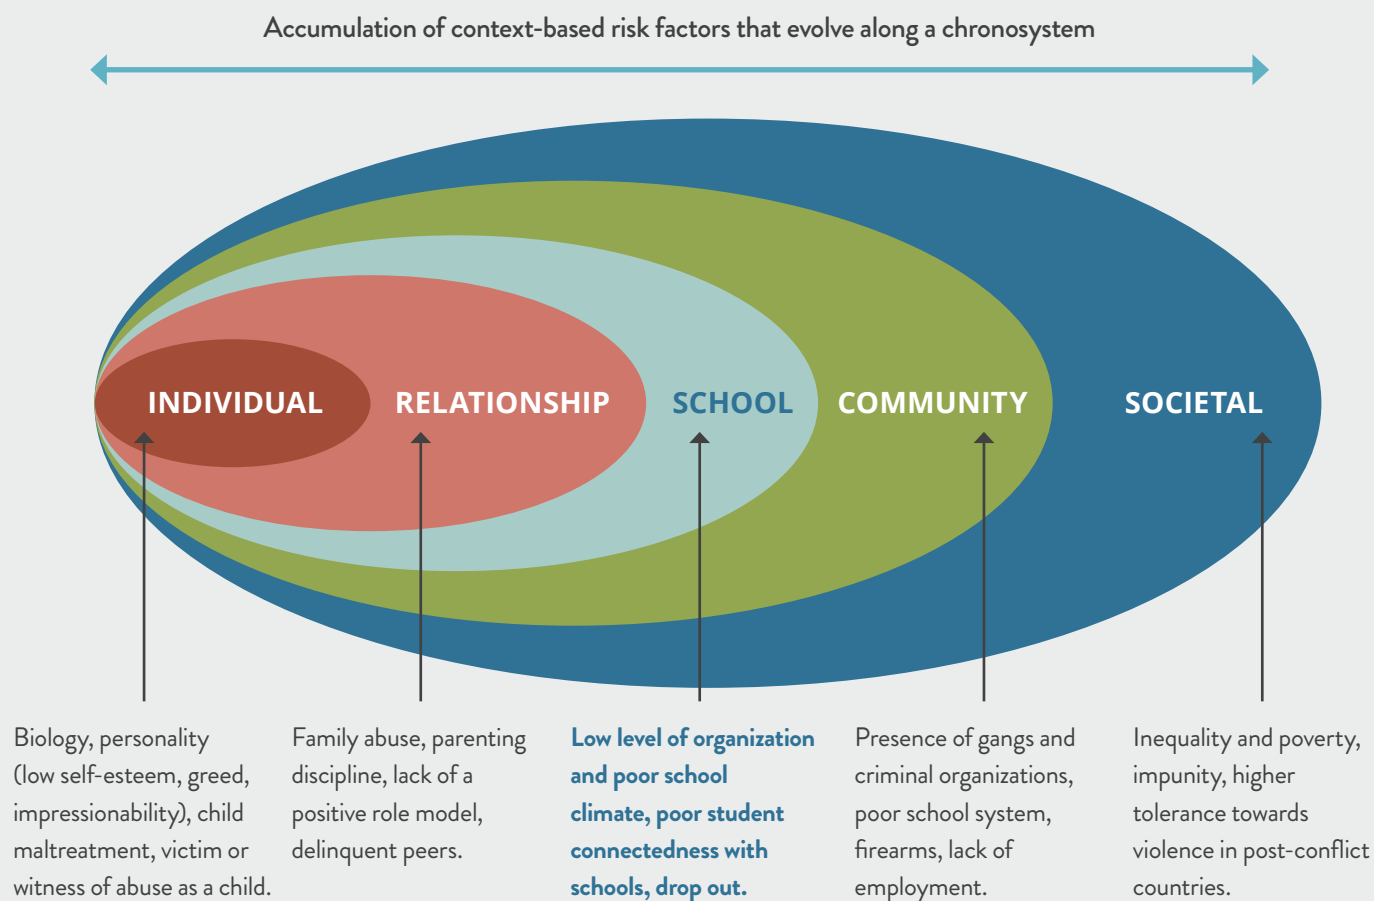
Accumulation of context-based risk factors that evolve along a chronosystem

INDIVIDUAL

RELATIONSHIP

SCHOOL

COMMUNITY

SOCIETAL

Biology, personality (low self-esteem, greed, impressionability), child maltreatment, victim or witness of abuse as a child.

Family abuse, parenting discipline, lack of a positive role model, delinquent peers.

Low level of organization and poor school climate, poor student connectedness with schools, drop out.

Presence of gangs and criminal organizations, poor school system, firearms, lack of employment.

Inequality and poverty, impunity, higher tolerance towards violence in post-conflict countries.